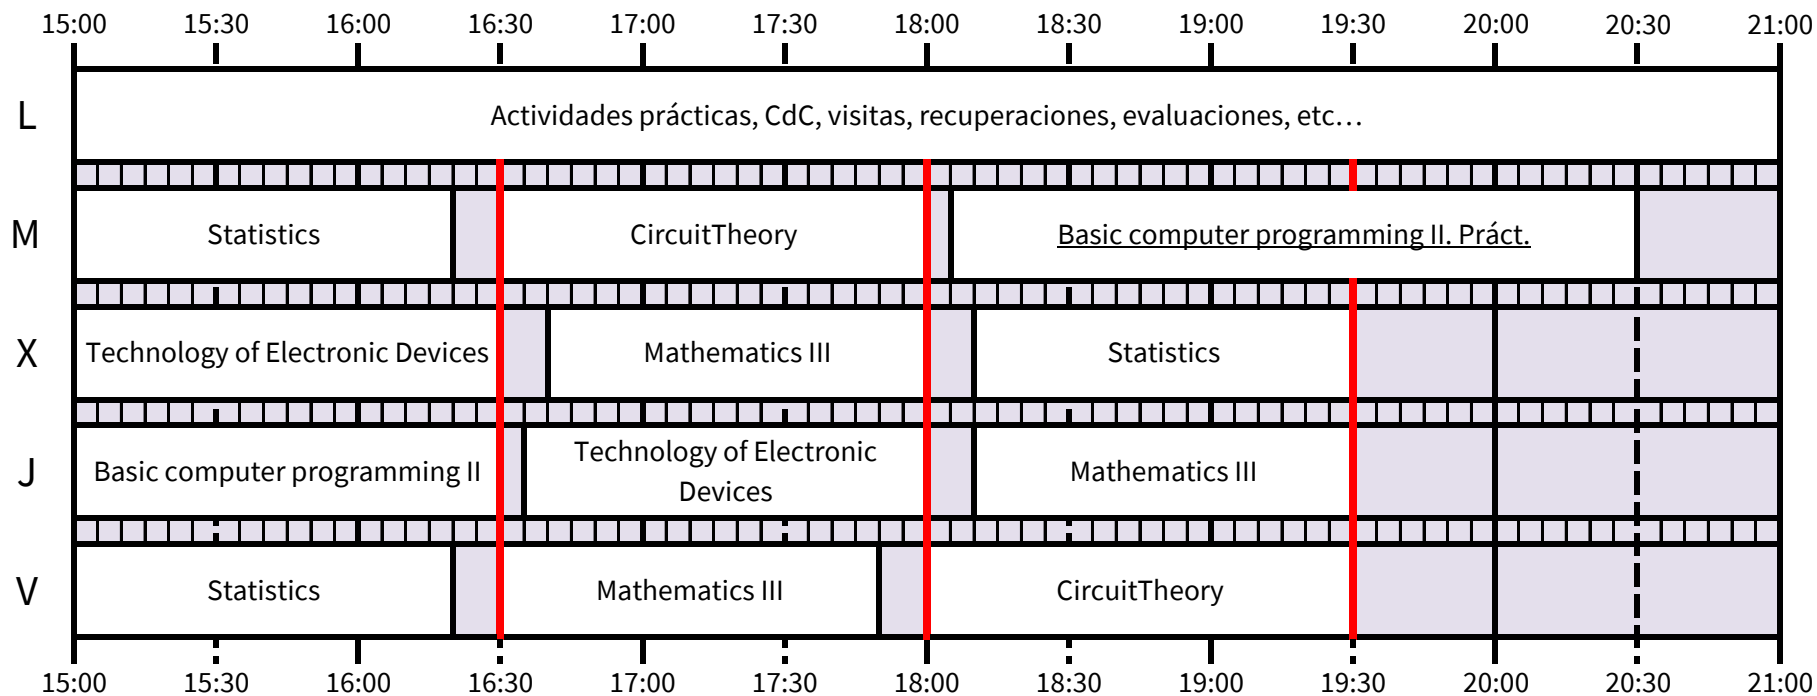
| | 15:00 | 15:30 | 16:00 | 16:30 | 17:00 | 17:30 | 18:00 | 18:30 | 19:00 | 19:30 | 20:00 | 20:30 | 21:00 |
|---|---|---|---|---|---|---|---|---|---|---|---|---|---|
| L | Actividades prácticas, CdC, visitas, recuperaciones, evaluaciones, etc… | | | | | | | | | | | | |
| M | Statistics | | | CircuitTheory | | | | Basic computer programming II. Práct. | | | | | |
| X | Technology of Electronic Devices | | | | Mathematics III | | | Statistics | | | | | |
| J | Basic computer programming II | | | | Technology of Electronic Devices | | | Mathematics III | | | | | |
| V | Statistics | | | Mathematics III | | | CircuitTheory | | | | | | |
| | 15:00 | 15:30 | 16:00 | 16:30 | 17:00 | 17:30 | 18:00 | 18:30 | 19:00 | 19:30 | 20:00 | 20:30 | 21:00 |